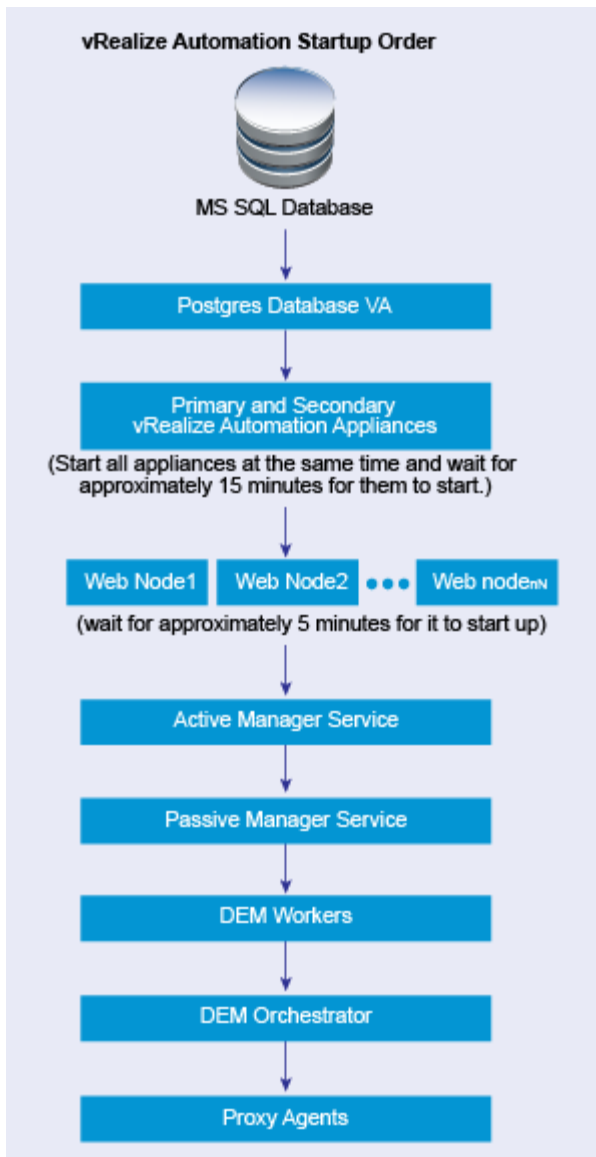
vRealize Automation Startup Order

MS SQL Database

Postgres Database VA

Primary and Secondary vRealize Automation Appliances

(Start all appliances at the same time and wait for approximately 15 minutes for them to start.)

Web Node1

Web Node2

Web node$_{nN}$

(wait for approximately 5 minutes for it to start up)

Active Manager Service

Passive Manager Service

DEM Workers

DEM Orchestrator

Proxy Agents